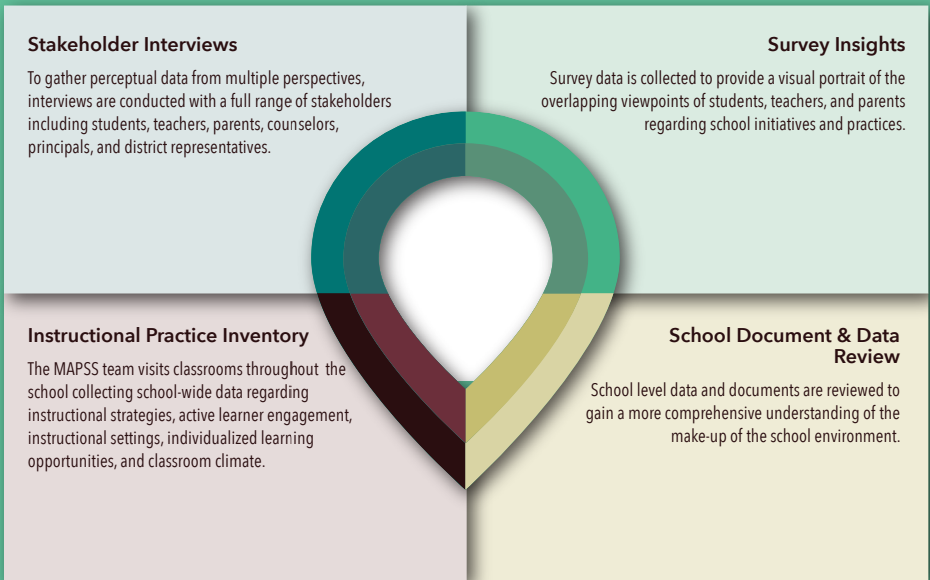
Stakeholder Interviews

To gather perceptual data from multiple perspectives, interviews are conducted with a full range of stakeholders including students, teachers, parents, counselors, principals, and district representatives.

Survey Insights

Survey data is collected to provide a visual portrait of the overlapping viewpoints of students, teachers, and parents regarding school initiatives and practices.

Instructional Practice Inventory

The MAPSS team visits classrooms throughout the school collecting school-wide data regarding instructional strategies, active learner engagement, instructional settings, individualized learning opportunities, and classroom climate.

School Document & Data Review

School level data and documents are reviewed to gain a more comprehensive understanding of the make-up of the school environment.